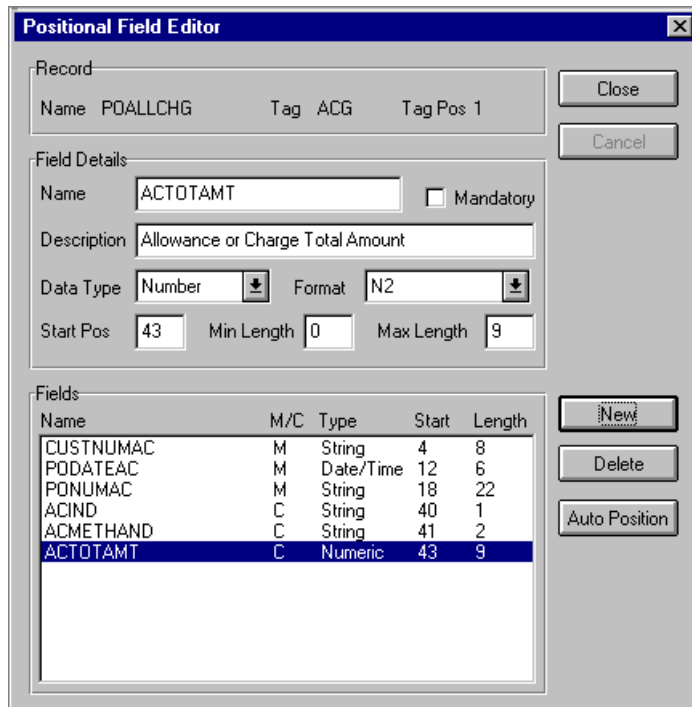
Positional Field Editor

Record
Name POALLCHG Tag ACG Tag Pos 1

Close
Cancel

Field Details
Name ACTOTAMT
Mandatory
Description Allowance or Charge Total Amount
Data Type Number Format N2
Start Pos 43 Min Length 0 Max Length 9

Fields

| Name | M/C | Type | Start | Length |
|---|---|---|---|---|
| CUSTNUMAC | M | String | 4 | 8 |
| PODATEAC | M | Date/Time | 12 | 6 |
| PONUMAC | M | String | 18 | 22 |
| ACIND | C | String | 40 | 1 |
| ACMETHAND | C | String | 41 | 2 |
| ACTOTAMT | C | Numeric | 43 | 9 |

New
Delete
Auto Position